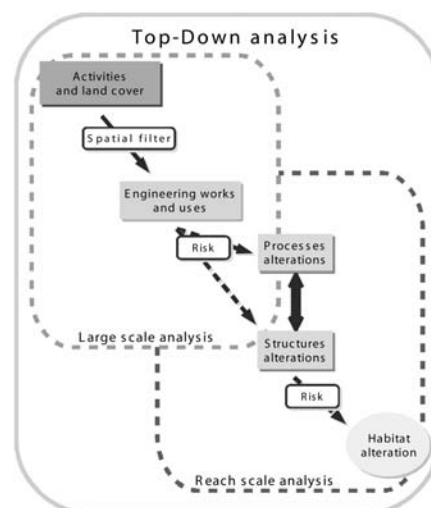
Top-Down analysis

Activities and land cover

Spatial filter

Engineering works and uses

Risk

Processes alterations

Structures alterations

Large scale analysis

Risk

Habitat alteration

Reach scale analysis